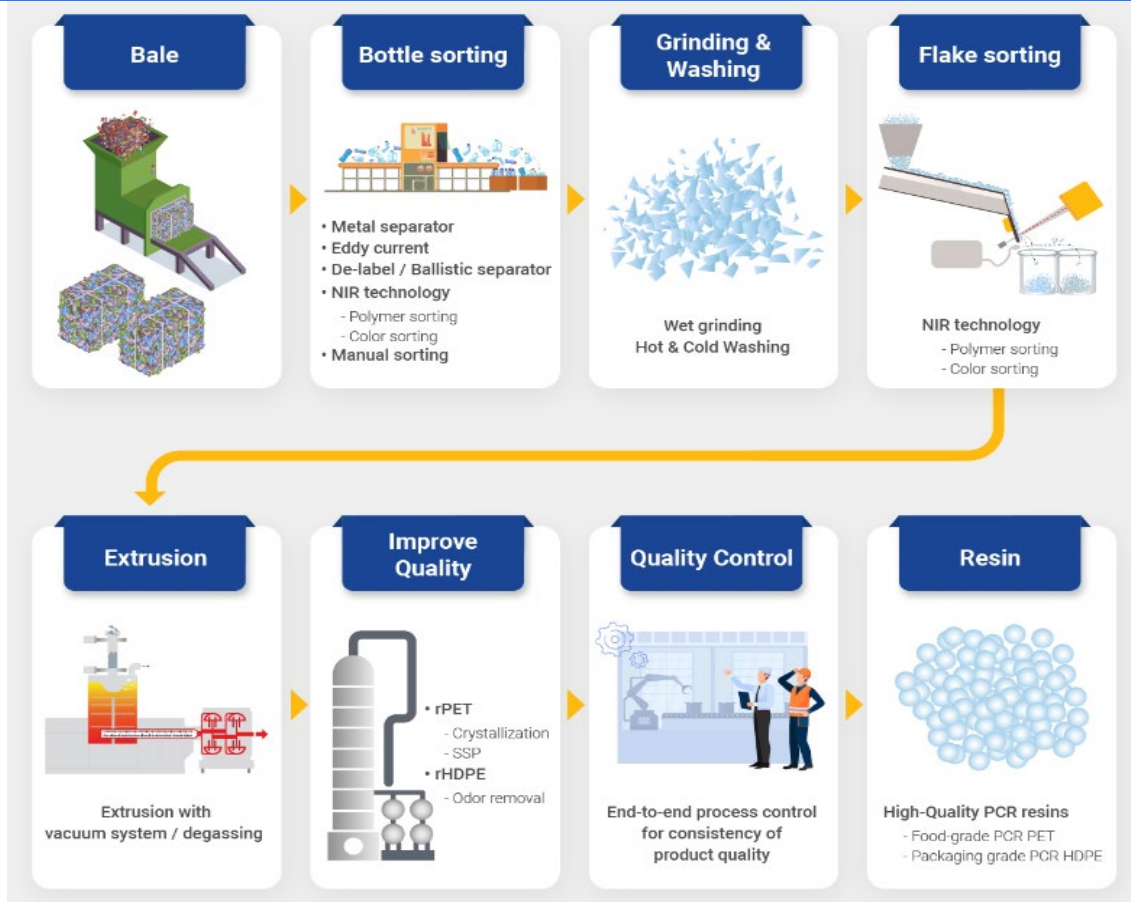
Bale

Bottle sorting

• Metal separator
• Eddy current
• De-label / Ballistic separator
• NIR technology
- Polymer sorting
- Color sorting
• Manual sorting

Grinding & Washing

Wet grinding
Hot & Cold Washing

Flake sorting

NIR technology
- Polymer sorting
- Color sorting

Extrusion

Extrusion with vacuum system / degassing

Improve Quality

• rPET
- Crystallization
- SSP
• rHDPE
- Odor removal

Quality Control

End-to-end process control for consistency of product quality

Resin

High-Quality PCR resins
- Food-grade PCR PET
- Packaging grade PCR HDPE